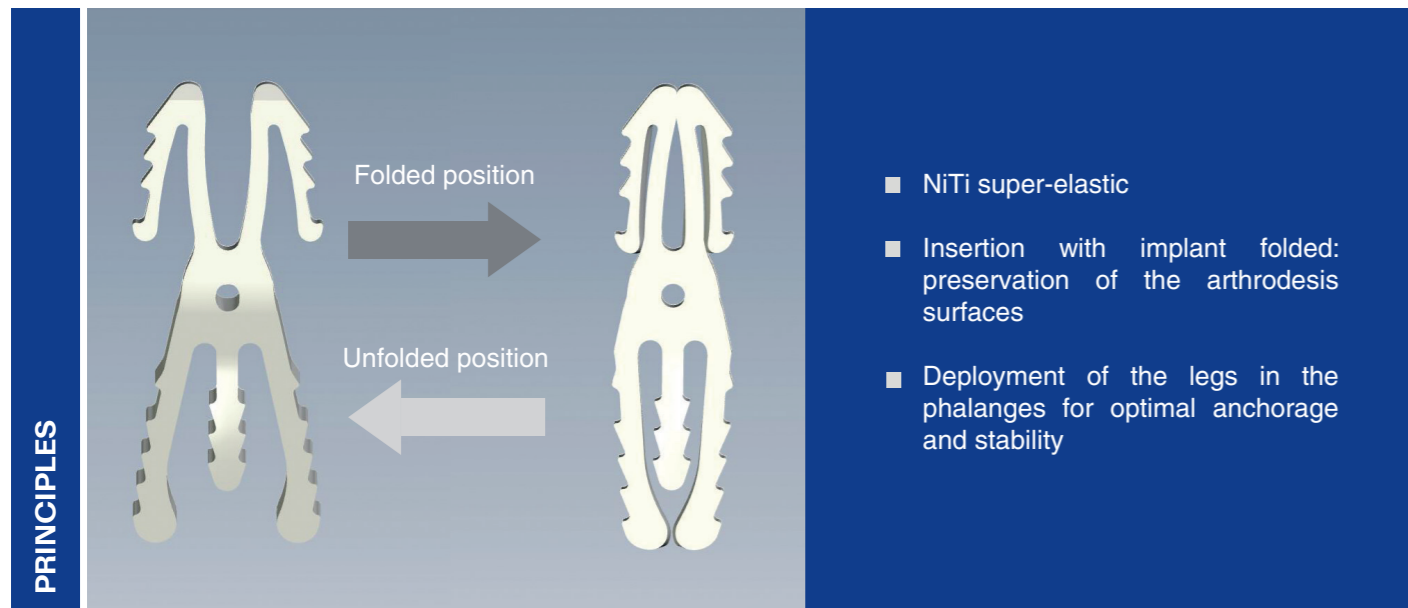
PRINCIPLES

Folded position

Unfolded position

■ NiTi super-elastic

■ Insertion with implant folded: preservation of the arthrodesis surfaces

■ Deployment of the legs in the phalanges for optimal anchorage and stability